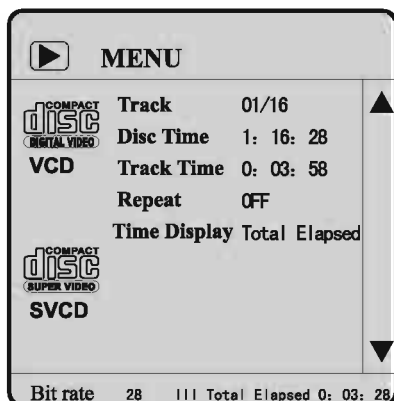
MENU

COMPACT
disc
DIGITAL VIDEO
VCD

Track 01/16
Disc Time 1: 16: 28
Track Time 0: 03: 58
Repeat OFF
Time Display Total Elapsed

COMPACT
disc
SUPER VIDEO
SVCD

Bit rate 28 ||| Total Elapsed 0: 03: 28